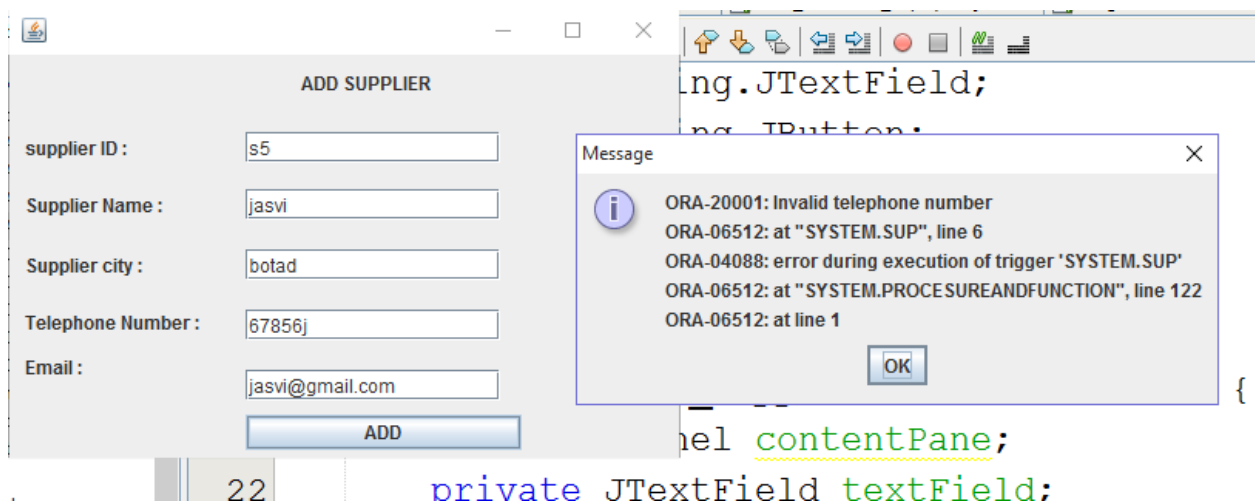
ADD SUPPLIER

supplier ID : s5

Supplier Name : jasvi

Supplier city : botad

Telephone Number : 67856j

Email : jasvi@gmail.com

ADD

ing.JTextField;

ing.JButton;

Message

ORA-20001: Invalid telephone number
ORA-06512: at "SYSTEM.SUP", line 6
ORA-04088: error during execution of trigger 'SYSTEM.SUP'
ORA-06512: at "SYSTEM.PROCESUREANDFUNCTION", line 122
ORA-06512: at line 1

OK

{

nel contentPane;

22 private JTextField textField;